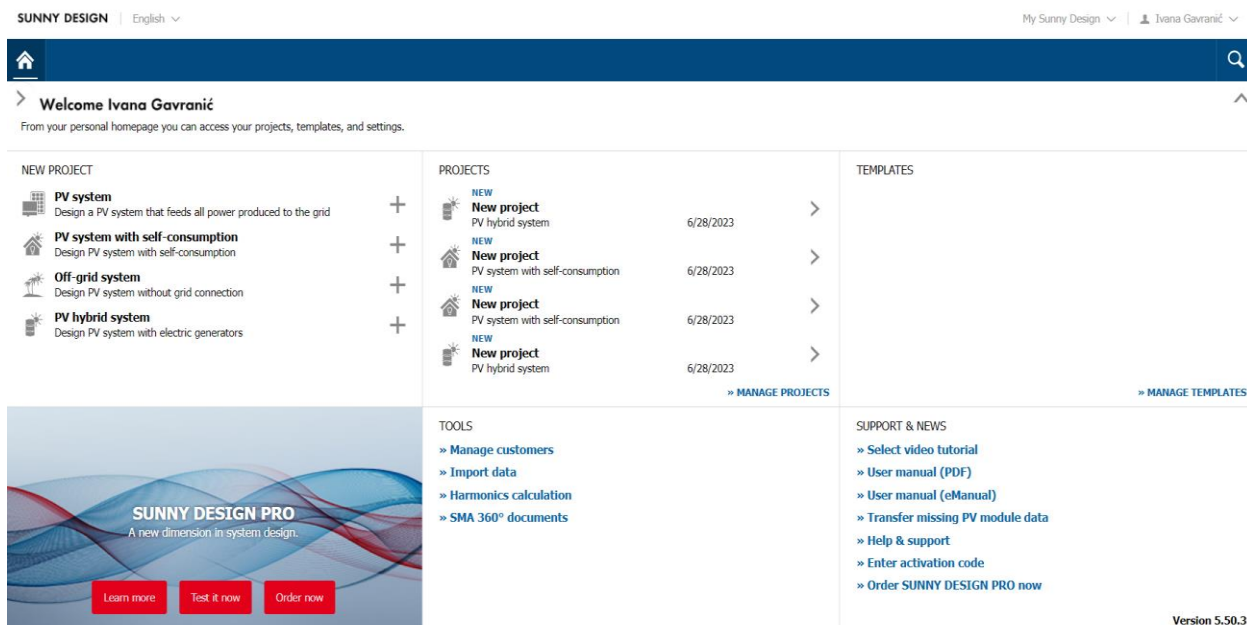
SUNNY DESIGN | English ∨

My Sunny Design ∨ | Ivana Gavranić ∨

Welcome Ivana Gavranić

From your personal homepage you can access your projects, templates, and settings.

NEW PROJECT

PV system
Design a PV system that feeds all power produced to the grid

PV system with self-consumption
Design PV system with self-consumption

Off-grid system
Design PV system without grid connection

PV hybrid system
Design PV system with electric generators

PROJECTS

NEW
New project
PV hybrid system 6/28/2023

NEW
New project
PV system with self-consumption 6/28/2023

NEW
New project
PV system with self-consumption 6/28/2023

NEW
New project
PV hybrid system 6/28/2023

» MANAGE PROJECTS

TEMPLATES

» MANAGE TEMPLATES

SUNNY DESIGN PRO
A new dimension in system design.

Learn more Test it now Order now

TOOLS

» Manage customers
» Import data
» Harmonics calculation
» SMA 360° documents

SUPPORT & NEWS

» Select video tutorial
» User manual (PDF)
» User manual (eManual)
» Transfer missing PV module data
» Help & support
» Enter activation code
» Order SUNNY DESIGN PRO now

Version 5.50.3